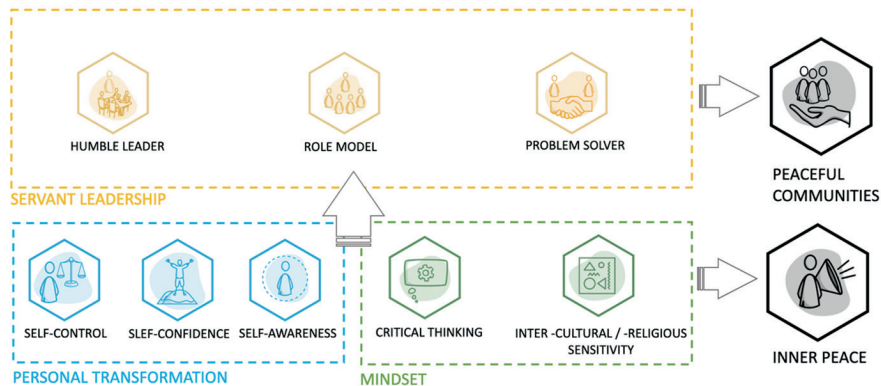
HUMBLE LEADER

ROLE MODEL

PROBLEM SOLVER

SERVANT LEADERSHIP

PEACEFUL COMMUNITIES

SELF-CONTROL

SLEF-CONFIDENCE

SELF-AWARENESS

PERSONAL TRANSFORMATION

CRITICAL THINKING

INTER -CULTURAL / -RELIGIOUS SENSITIVITY

MINDSET

INNER PEACE